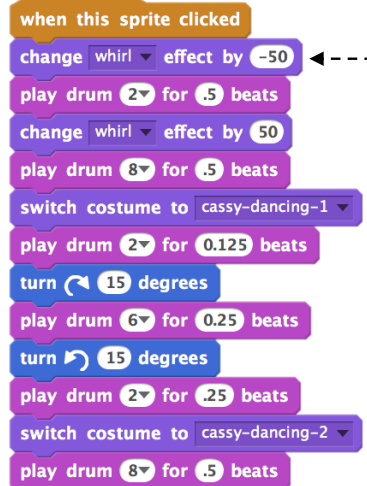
when this sprite clicked
change whirl effect by -50
play drum 2 for .5 beats
change whirl effect by 50
play drum 8 for .5 beats
switch costume to cassy-dancing-1
play drum 2 for 0.125 beats
turn 15 degrees
play drum 6 for 0.25 beats
turn 15 degrees
play drum 2 for .25 beats
switch costume to cassy-dancing-2
play drum 8 for .5 beats